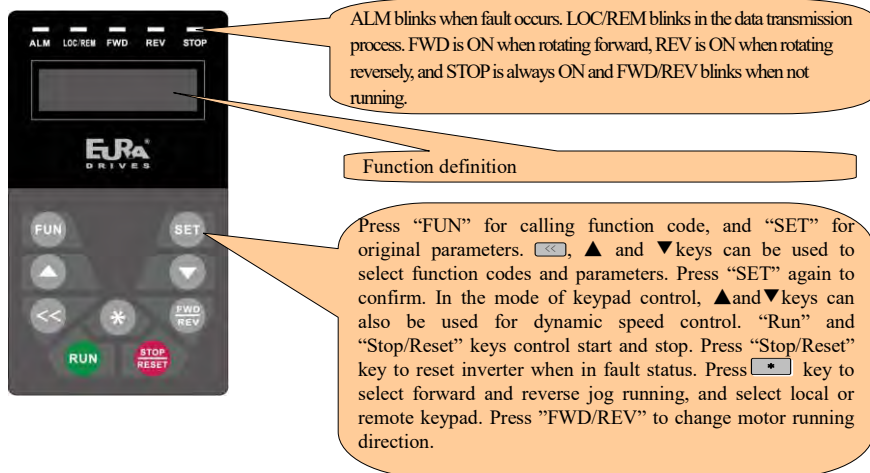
ALM LOC/REM FWD REV STOP

ALM blinks when fault occurs. LOC/REM blinks in the data transmission process. FWD is ON when rotating forward, REV is ON when rotating reversely, and STOP is always ON and FWD/REV blinks when not running.

EURA® DRIVES

Function definition

FUN SET

<< * FWD/REV

RUN STOP/RESET

Press “FUN” for calling function code, and “SET” for original parameters. <<, ▲ and ▼keys can be used to select function codes and parameters. Press “SET” again to confirm. In the mode of keypad control, ▲and▼keys can also be used for dynamic speed control. “Run” and “Stop/Reset” keys control start and stop. Press “Stop/Reset” key to reset inverter when in fault status. Press * key to select forward and reverse jog running, and select local or remote keypad. Press ”FWD/REV” to change motor running direction.